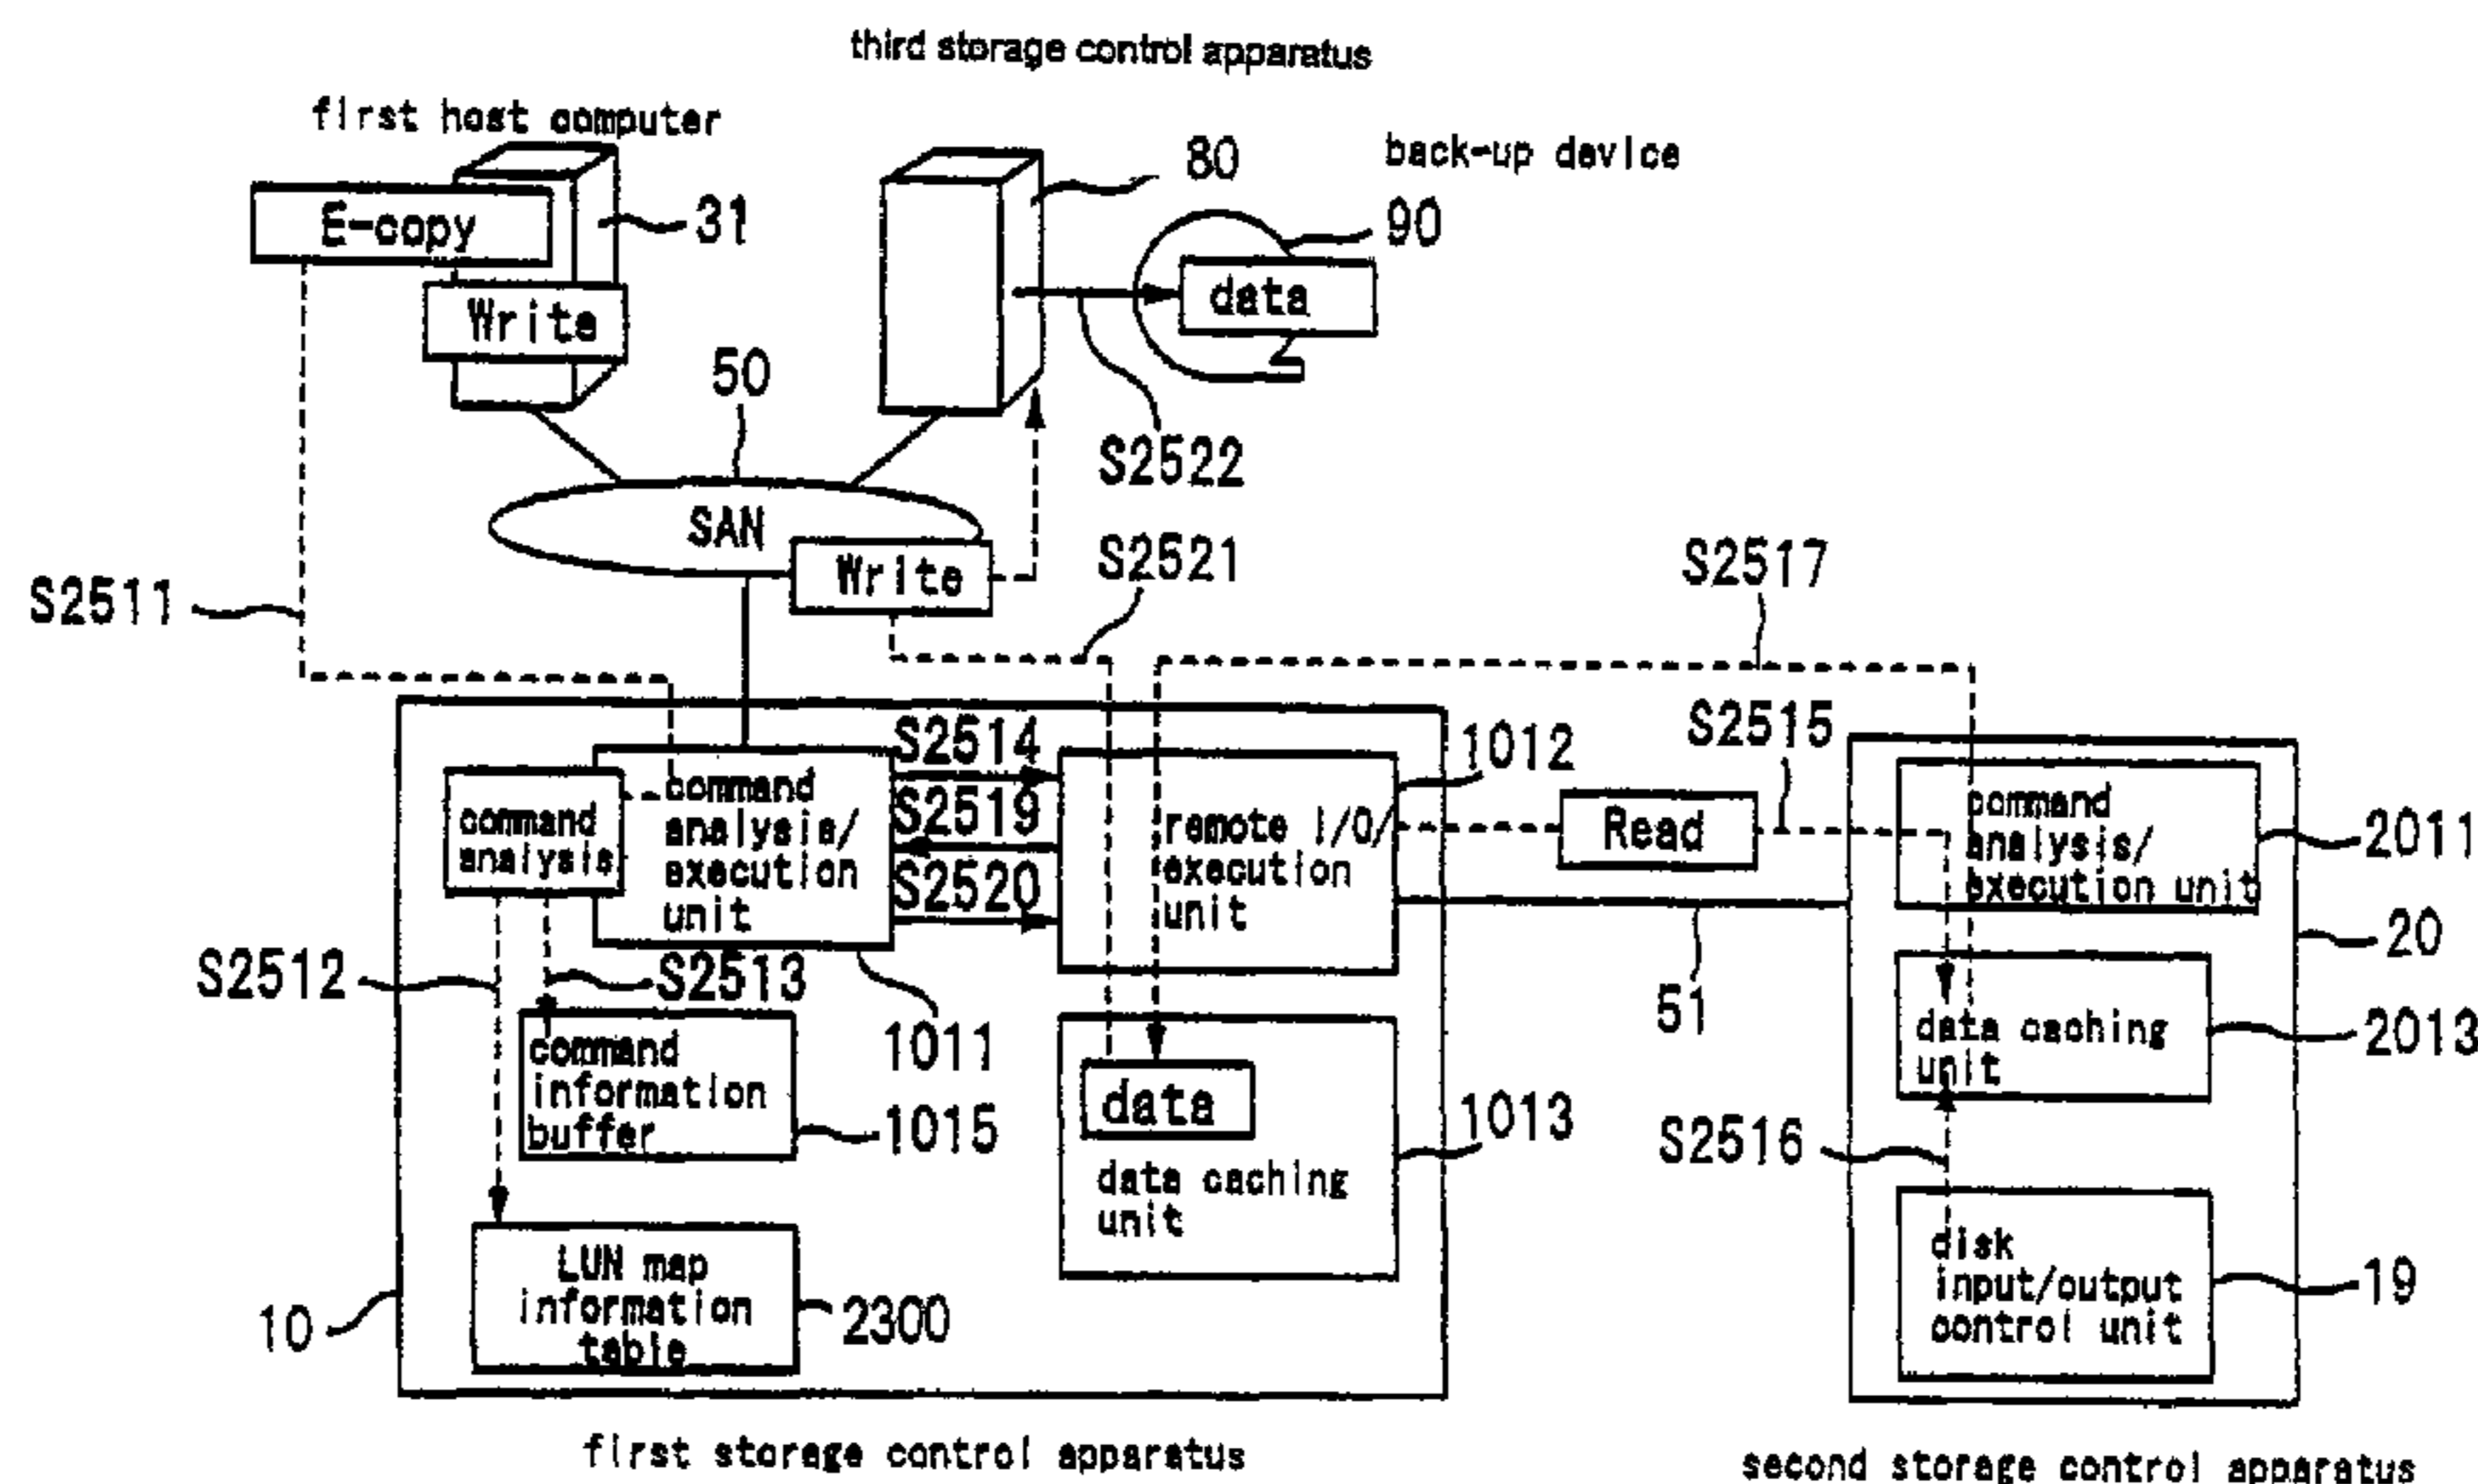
third storage control apparatus

first host computer

E-copy

31

Write

80

back-up device

90

data

50

S2522

SAN

Write

S2521

S2517

S2511

S2515

S2514

1012

S2519

S2520

command analysis

command analysis/ execution unit

remote I/O/ execution unit

Read

command analysis/ execution unit

2011

20

S2512

S2513

1011

51

data caching unit

2013

command information buffer

1015

data

1013

S2516

data caching unit

LUN map information table

2300

disk input/output control unit

19

10

first storage control apparatus

second storage control apparatus